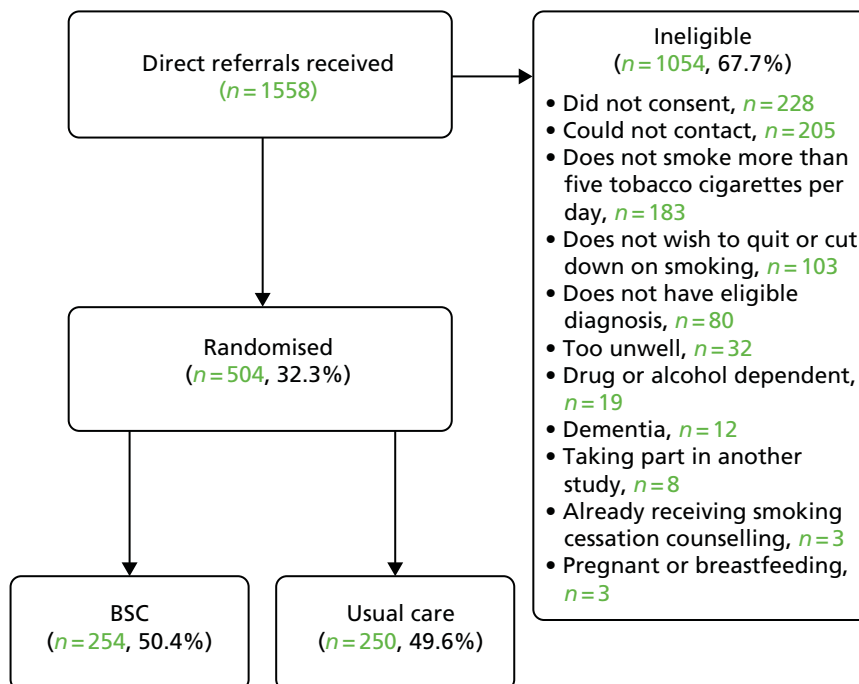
Direct referrals received
($n = 1558$)

Ineligible
($n = 1054$, 67.7%)

• Did not consent, $n = 228$
• Could not contact, $n = 205$
• Does not smoke more than five tobacco cigarettes per day, $n = 183$
• Does not wish to quit or cut down on smoking, $n = 103$
• Does not have eligible diagnosis, $n = 80$
• Too unwell, $n = 32$
• Drug or alcohol dependent, $n = 19$
• Dementia, $n = 12$
• Taking part in another study, $n = 8$
• Already receiving smoking cessation counselling, $n = 3$
• Pregnant or breastfeeding, $n = 3$

Randomised
($n = 504$, 32.3%)

BSC
($n = 254$, 50.4%)

Usual care
($n = 250$, 49.6%)